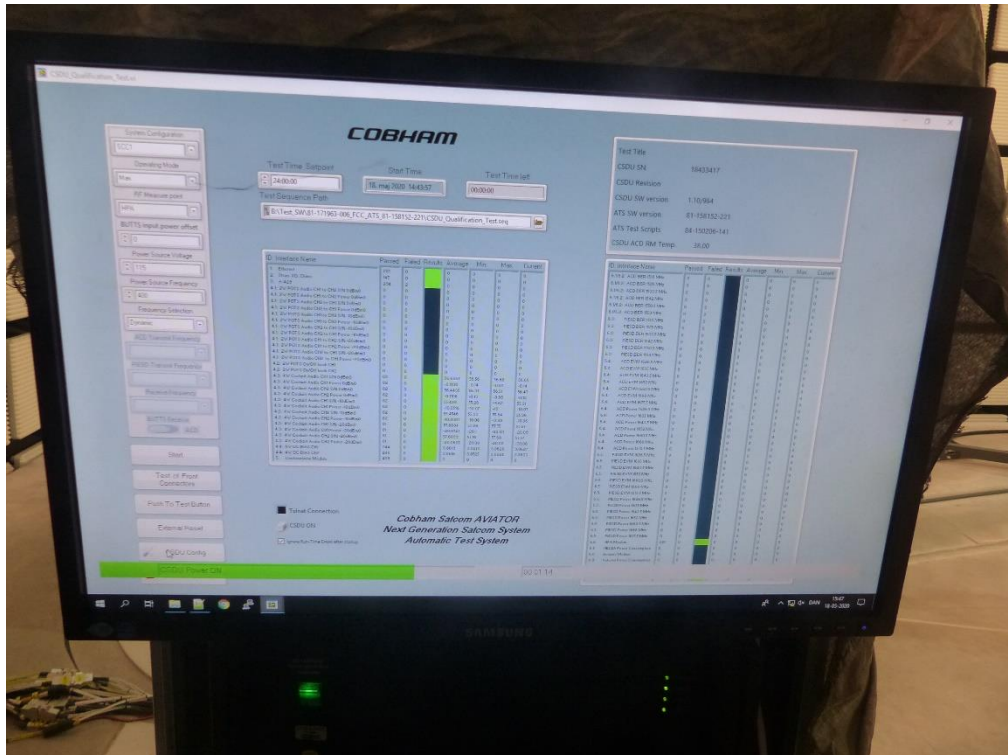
CSDU_Qualification_Test.vi

COBHAM

System Configuration
Operating Mode
RF Measure point
BUTTS input power offset
0
Power Source Voltage
115
Power Source Frequency
400
Frequency Selection
Dynamic
AGS Transmit Frequency
HGSD Transmit Frequency
Received Frequency
BUTTS Selector

Test Time Setpoint
24:00:00
Start Time
16. maj 2020 14:43:57
Test Time left
00:00:00
Test Sequence Path
B:\Test_SW\81-171963-006_FCC_ATS_81-158152-221\CSDU_Qualification_Test.seq

| ID Interface Name | Passed | Failed | Results | Average | Min | Max | Current |
|---|---|---|---|---|---|---|---|
| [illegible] | | | | | | | |

Start
Test of Front Connectors
Push To Test Button
External Preset
CSDU Config
CSDU Power ON

Telnet Connection
CSDU ON

Cobham Satcom AVIATOR
Next Generation Satcom System
Automatic Test System

00:01:14

Test Title
CSDU SN 18433417
CSDU Revision
CSDU SW version 1.10/964
ATS SW version 81-158152-221
ATS Test Scripts 84-158336-141
CSDU ACD RM Temp. 38,00

| ID Interface Name | Passed | Failed | Results | Average | Min | Max | Current |
|---|---|---|---|---|---|---|---|
| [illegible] | | | | | | | |

15:47
18-05-2020

SAMSUNG